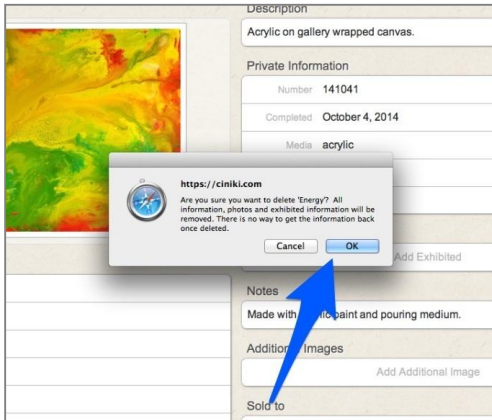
Description

Acrylic on gallery wrapped canvas.

Private Information

Number 141041

Completed October 4, 2014

Media acrylic

https://ciniki.com

Are you sure you want to delete 'Energy?' All information, photos and exhibited information will be removed. There is no way to get the information back once deleted.

Cancel OK

Add Exhibited

Notes

Made with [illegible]ic paint and pouring medium.

Additio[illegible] Images

Add Additional Image

Sold to